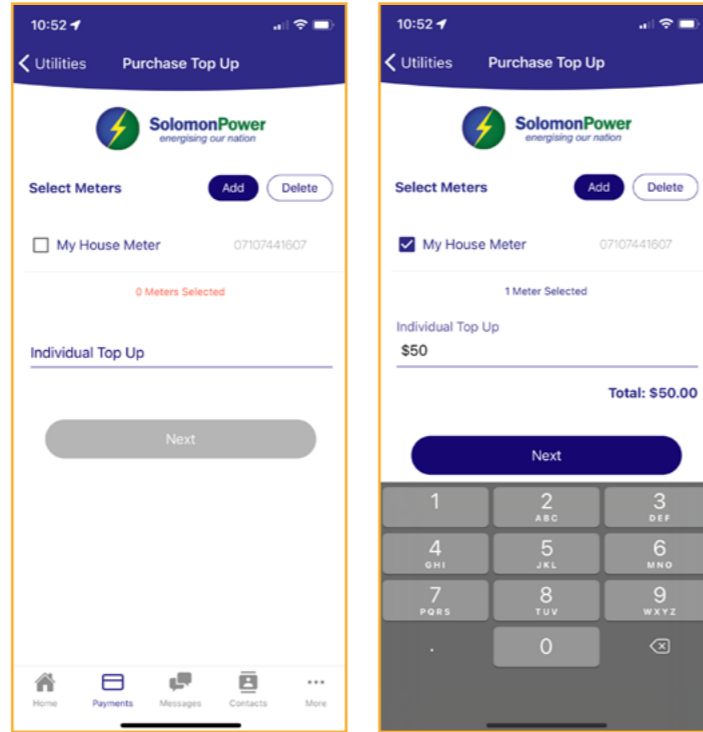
10:52

Utilities

Purchase Top Up

SolomonPower
energising our nation

Select Meters

Add

Delete

My House Meter

07107441607

0 Meters Selected

Individual Top Up

Next

Home

Payments

Messages

Contacts

More

10:52

Utilities

Purchase Top Up

SolomonPower
energising our nation

Select Meters

Add

Delete

My House Meter

07107441607

1 Meter Selected

Individual Top Up

$50

Total: $50.00

Next

1

2
ABC

3
DEF

4
GHI

5
JKL

6
MNO

7
PQRS

8
TUV

9
WXYZ

.

0